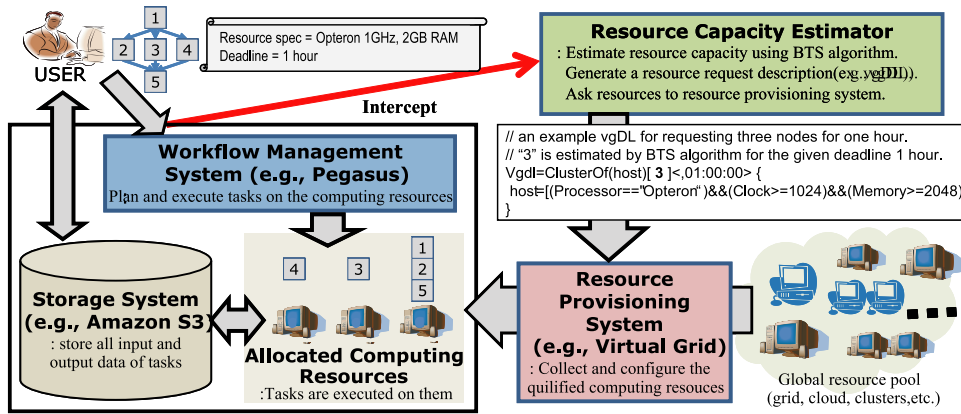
USER

1
2 3 4
5

Resource spec = Opteron 1GHz, 2GB RAM
Deadline = 1 hour

Resource Capacity Estimator
: Estimate resource capacity using BTS algorithm.
Generate a resource request description(e.g. vgDL).
Ask resources to resource provisioning system.

Intercept

// an example vgDL for requesting three nodes for one hour.
// "3" is estimated by BTS algorithm for the given deadline 1 hour.
Vgdl=ClusterOf(host)[ 3 ]<,01:00:00> {
host=[(Processor=="Opteron")&&(Clock>=1024)&&(Memory>=2048)
}

Workflow Management System (e.g., Pegasus)
Plan and execute tasks on the computing resources

4
3
1
2
5

Storage System (e.g., Amazon S3)
: store all input and output data of tasks

Allocated Computing Resources
:Tasks are executed on them

Resource Provisioning System (e.g., Virtual Grid)
: Collect and configure the quilified computing resouces

Global resource pool
(grid, cloud, clusters,etc.)